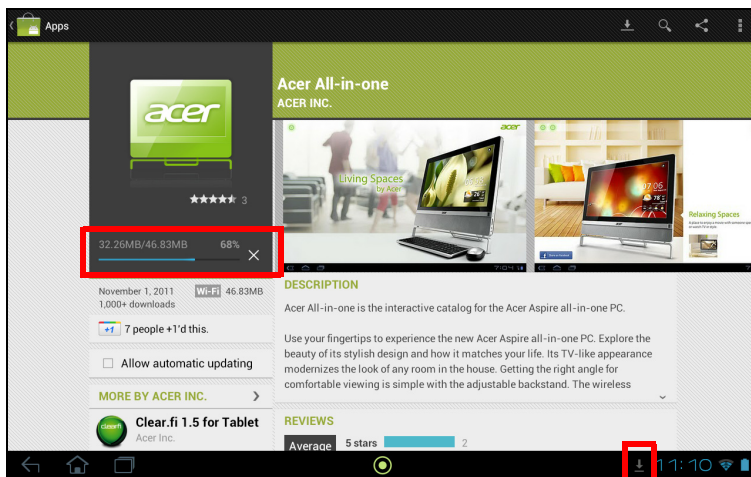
Apps

acer

3

32.26MB/46.83MB 68%

November 1, 2011 Wi-Fi 46.83MB
1,000+ downloads

+1 7 people +1'd this.

Allow automatic updating

MORE BY ACER INC.

Clear.fi 1.5 for Tablet
Acer Inc.

Acer All-in-one
ACER INC.

acer
Living Spaces by Acer

acer
Relaxing Spaces

DESCRIPTION

Acer All-in-one is the interactive catalog for the Acer Aspire all-in-one PC.

Use your fingertips to experience the new Acer Aspire all-in-one PC. Explore the beauty of its stylish design and how it matches your life. Its TV-like appearance modernizes the look of any room in the house. Getting the right angle for comfortable viewing is simple with the adjustable backstand. The wireless

REVIEWS

Average 5 stars 2

11:10